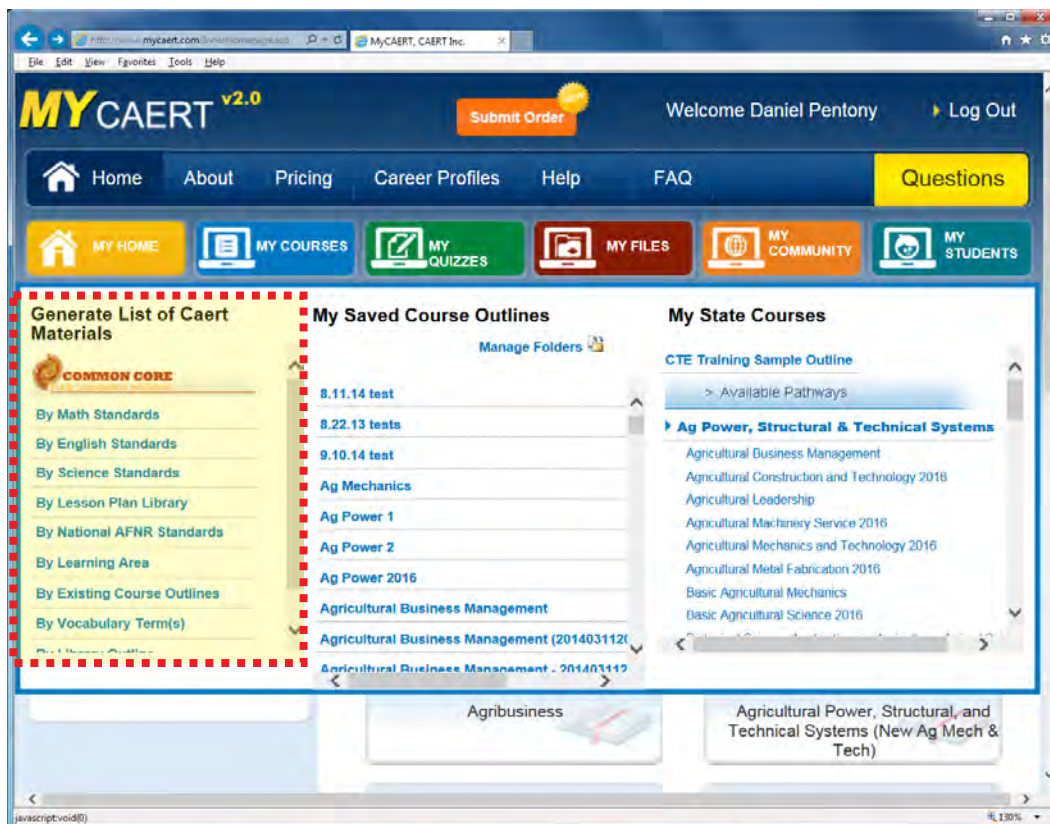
http://www.mycaert.com/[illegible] MyCAERT, CAERT Inc.
File Edit View Favorites Tools Help

MYCAERT v2.0
Submit Order NEW
Welcome Daniel Pentony
Log Out

Home About Pricing Career Profiles Help FAQ Questions

MY HOME MY COURSES MY QUIZZES MY FILES MY COMMUNITY MY STUDENTS

Generate List of Caert Materials
COMMON CORE
By Math Standards
By English Standards
By Science Standards
By Lesson Plan Library
By National AFNR Standards
By Learning Area
By Existing Course Outlines
By Vocabulary Term(s)
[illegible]

My Saved Course Outlines
Manage Folders
8.11.14 test
8.22.13 tests
9.10.14 test
Ag Mechanics
Ag Power 1
Ag Power 2
Ag Power 2016
Agricultural Business Management
Agricultural Business Management (2014031120
Agricultural Business Management - 201403112

My State Courses
CTE Training Sample Outline
> Available Pathways
Ag Power, Structural & Technical Systems
Agricultural Business Management
Agricultural Construction and Technology 2016
Agricultural Leadership
Agricultural Machinery Service 2016
Agricultural Mechanics and Technology 2016
Agricultural Metal Fabrication 2016
Basic Agricultural Mechanics
Basic Agricultural Science 2016

Agribusiness
Agricultural Power, Structural, and Technical Systems (New Ag Mech & Tech)

javascript:void(0)
130%